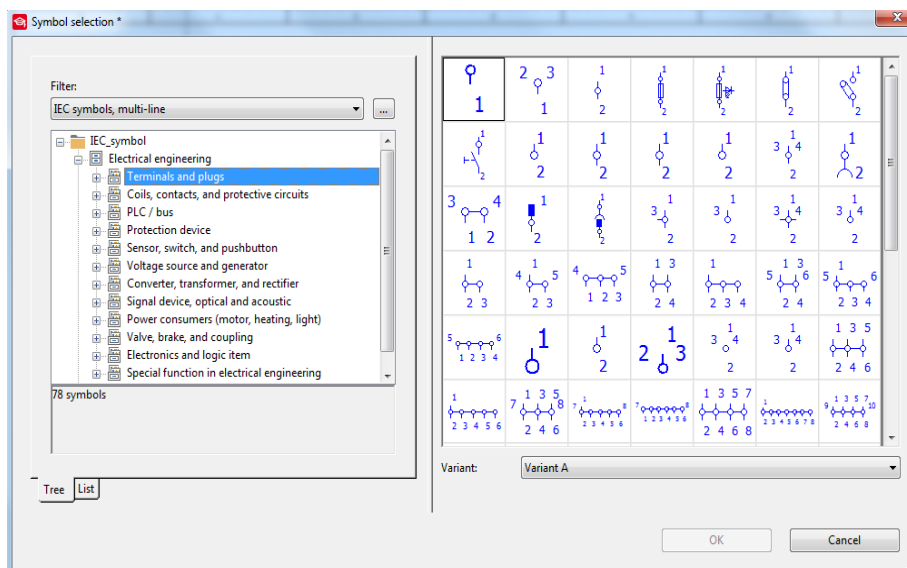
Symbol selection *

Filter:
IEC symbols, multi-line
...

IEC_symbol
Electrical engineering
Terminals and plugs
Coils, contacts, and protective circuits
PLC / bus
Protection device
Sensor, switch, and pushbutton
Voltage source and generator
Converter, transformer, and rectifier
Signal device, optical and acoustic
Power consumers (motor, heating, light)
Valve, brake, and coupling
Electronics and logic item
Special function in electrical engineering

78 symbols

Tree
List

1
2 3 1
1 2
1 2
1 2
1 2
1 2
1 2
1 2
1 2
1 2
1 2
3 4 2
1 2
3 4 1 2
1 2
1 2
3 1 2
3 1 2
3 1 4 2
3 1 4 2
1 2 3
4 1 5 2 3
4 5 1 2 3
1 3 2 4
1 2 3 4
5 1 3 6 2 4
5 1 6 2 3 4
5 6 1 2 3 4
1
1 2
2 1 3
3 1 4 2
3 1 4 2
1 3 5 2 4 6
1 2 3 4 5 6
7 1 3 5 8 2 4 6
7 1 8 2 3 4 5 6
7 8 1 2 3 4 5 6
1 3 5 7 2 4 6 8
1 2 3 4 5 6 7 8
9 1 3 5 7 10 2 4 6 8

Variant:
Variant A

OK
Cancel